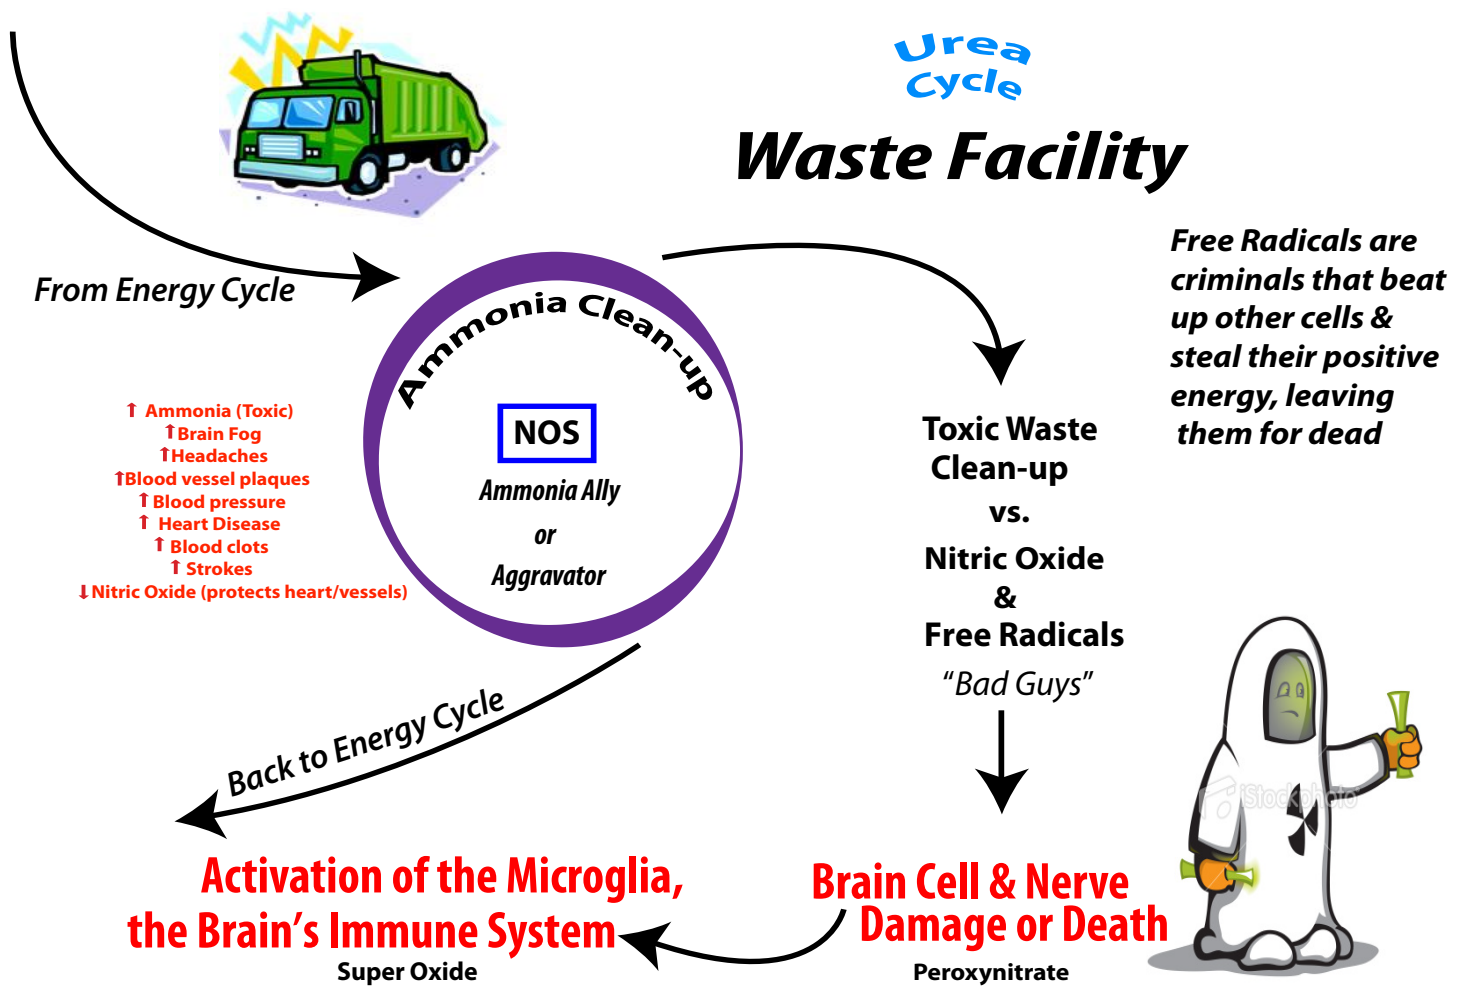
Urea Cycle

Waste Facility

From Energy Cycle

Ammonia Clean-up

NOS

Ammonia Ally

or

Aggravator

↑ Ammonia (Toxic)
↑Brain Fog
↑Headaches
↑Blood vessel plaques
↑Blood pressure
↑ Heart Disease
↑ Blood clots
↑ Strokes
↓Nitric Oxide (protects heart/vessels)

Free Radicals are criminals that beat up other cells & steal their positive energy, leaving them for dead

Toxic Waste Clean-up

vs.

Nitric Oxide

&

Free Radicals

"Bad Guys"

Back to Energy Cycle

Activation of the Microglia, the Brain's Immune System

Super Oxide

Brain Cell & Nerve Damage or Death

Peroxynitrate

iStockphoto